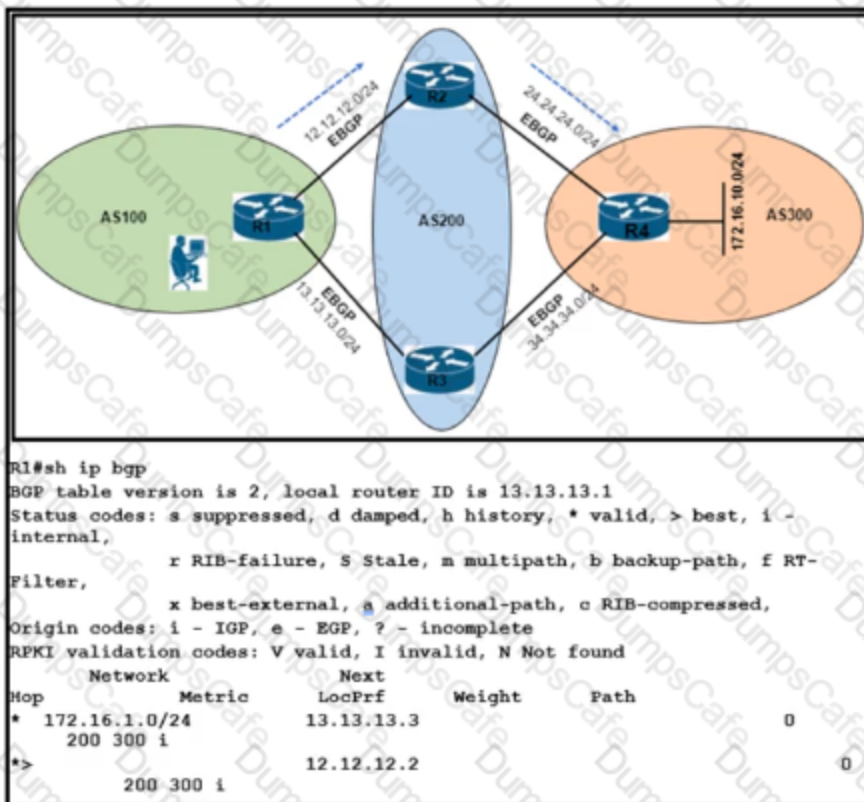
AS100

R1

12.12.12.0/24
EBGP

R2

AS200

24.24.24.0/24
EBGP

R4

172.16.10.0/24

AS300

EBGP
13.13.13.0/24

EBGP
34.34.34.0/24

R3

R1#sh ip bgp
BGP table version is 2, local router ID is 13.13.13.1
Status codes: s suppressed, d damped, h history, * valid, > best, i - internal,
r RIB-failure, S Stale, m multipath, b backup-path, f RT-Filter,
x best-external, a additional-path, c RIB-compressed,
Origin codes: i - IGP, e - EGP, ? - incomplete
RPKI validation codes: V valid, I invalid, N Not found

| Network | Next Hop | Metric | LocPrf | Weight | Path |
|---|---|---|---|---|---|
| * 172.16.1.0/24 | 13.13.13.3 | | | 0 | 200 300 i |
| *> | 12.12.12.2 | | | 0 | 200 300 i |